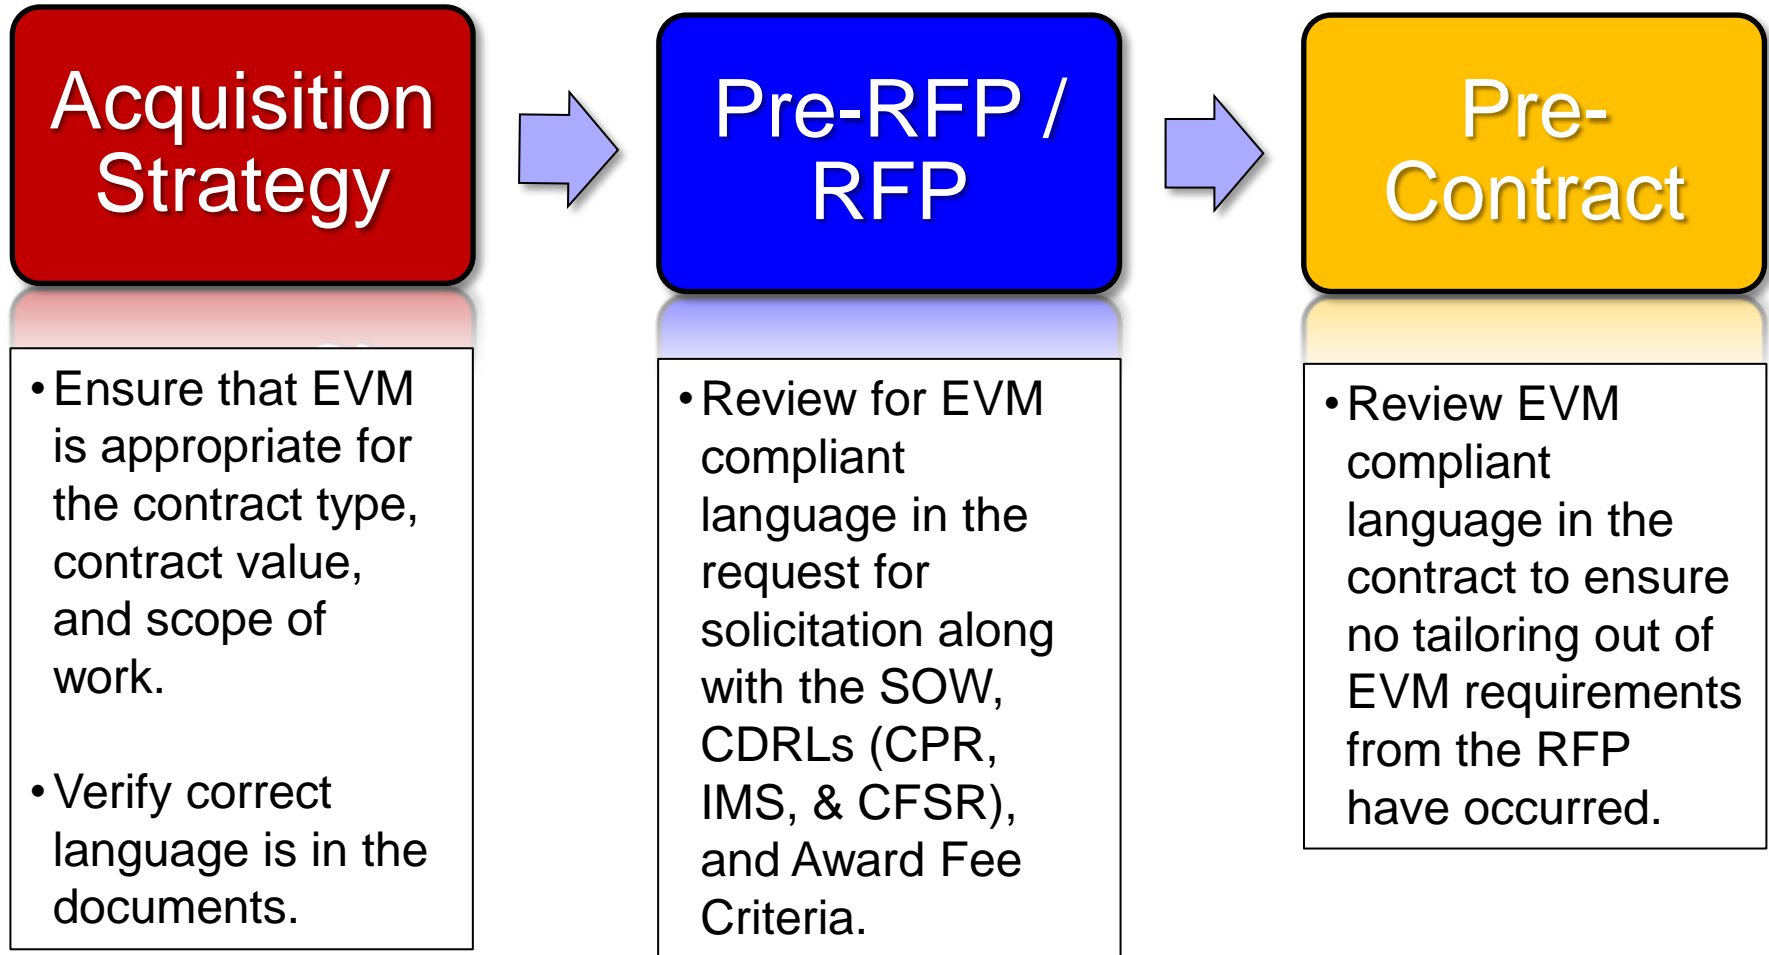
Acquisition Strategy

• Ensure that EVM is appropriate for the contract type, contract value, and scope of work.

• Verify correct language is in the documents.

Pre-RFP / RFP

• Review for EVM compliant language in the request for solicitation along with the SOW, CDRLs (CPR, IMS, & CFSR), and Award Fee Criteria.

Pre-Contract

• Review EVM compliant language in the contract to ensure no tailoring out of EVM requirements from the RFP have occurred.